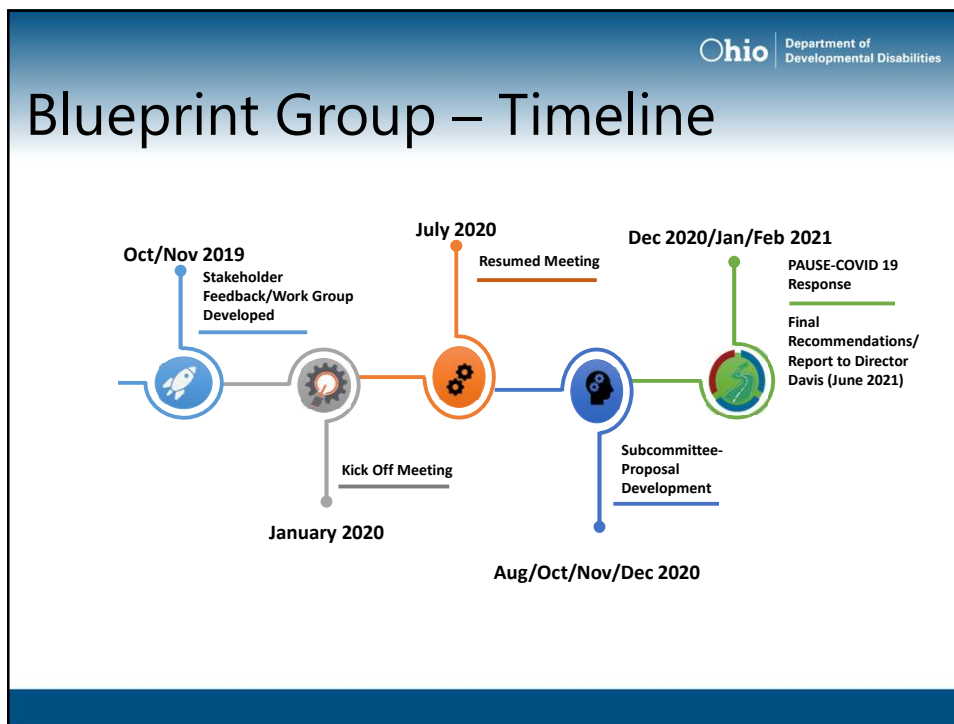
Ohio Department of Developmental Disabilities

Blueprint Group – Timeline

Oct/Nov 2019
Stakeholder Feedback/Work Group Developed

January 2020
Kick Off Meeting

July 2020
Resumed Meeting

Aug/Oct/Nov/Dec 2020
Subcommittee-Proposal Development

Dec 2020/Jan/Feb 2021
PAUSE-COVID 19 Response

Final Recommendations/ Report to Director Davis (June 2021)